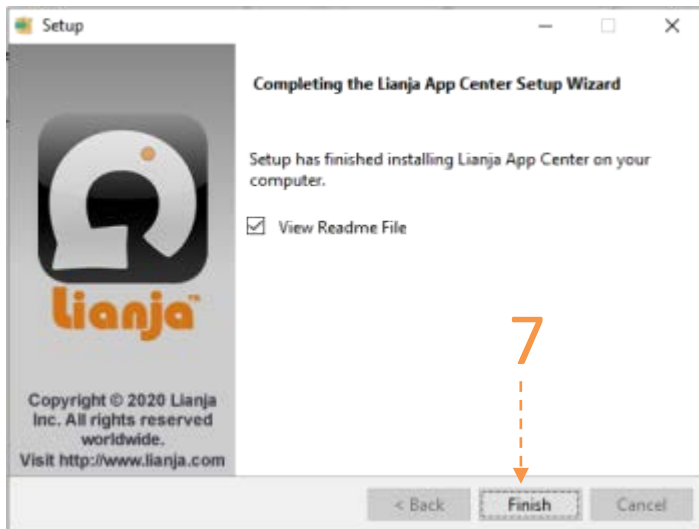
Setup

Completing the Lianja App Center Setup Wizard

Setup has finished installing Lianja App Center on your computer.

View Readme File

lianja™

Copyright © 2020 Lianja Inc. All rights reserved worldwide. Visit http://www.lianja.com

7

< Back

Finish

Cancel